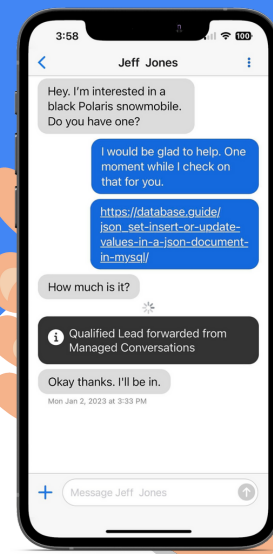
3:58

100

Jeff Jones

Hey. I'm interested in a black Polaris snowmobile. Do you have one?

I would be glad to help. One moment while I check on that for you.

https://database.guide/json_set-insert-or-update-values-in-a-json-document-in-mysql/

How much is it?

Qualified Lead forwarded from Managed Conversations

Okay thanks. I'll be in.

Mon Jan 2, 2023 at 3:33 PM

Message Jeff Jones